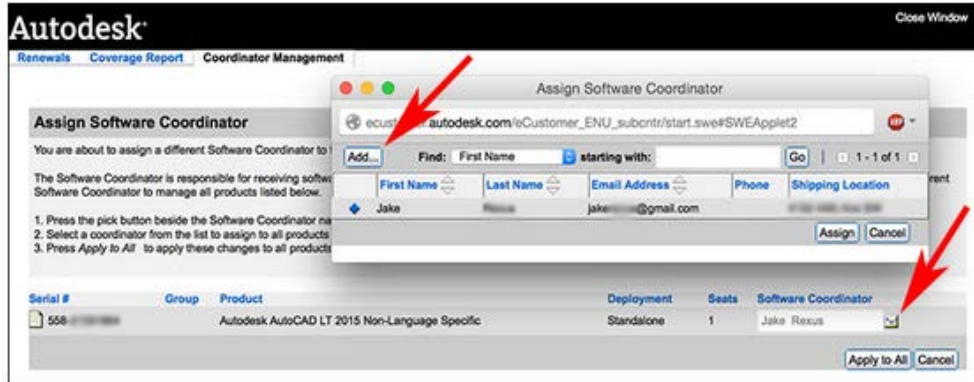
Autodesk

Close Window

Renewals Coverage Report Coordinator Management

Assign Software Coordinator

ecust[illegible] autodesk.com/eCustomer_ENU_subcntr/start.swe#SWEApplet2

Add... Find: First Name starting with: Go | 1 - 1 of 1

| | First Name | Last Name | Email Address | Phone | Shipping Location |
|---|---|---|---|---|---|
| | Jake | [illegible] | jake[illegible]@gmail.com | | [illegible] |

Assign Cancel

Assign Software Coordinator

You are about to assign a different Software Coordinator to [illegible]

The Software Coordinator is responsible for receiving softw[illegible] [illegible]rent Software Coordinator to manage all products listed below.

1. Press the pick button beside the Software Coordinator na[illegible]
2. Select a coordinator from the list to assign to all products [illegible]
3. Press Apply to All to apply these changes to all products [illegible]

| Serial # | Group | Product | Deployment | Seats | Software Coordinator |
|---|---|---|---|---|---|
| 558-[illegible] | | Autodesk AutoCAD LT 2015 Non-Language Specific | Standalone | 1 | Jake Rexus |

Apply to All Cancel